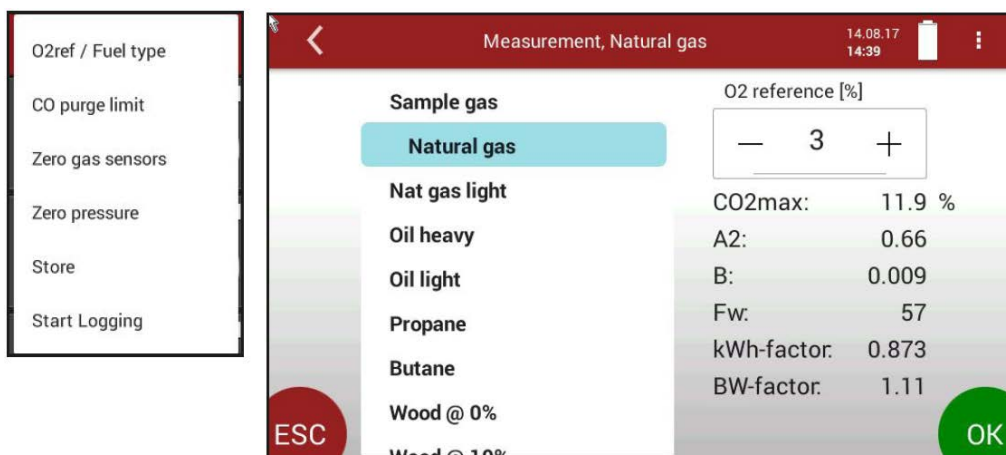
O2ref / Fuel type

CO purge limit

Zero gas sensors

Zero pressure

Store

Start Logging

Measurement, Natural gas

14.08.17
14:39

Sample gas

Natural gas

Nat gas light

Oil heavy

Oil light

Propane

Butane

Wood @ 0%

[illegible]

O2 reference [%]

— 3 +

| | | |
|---|---|---|
| CO2max: | 11.9 | % |
| A2: | 0.66 | |
| B: | 0.009 | |
| Fw: | 57 | |
| kWh-factor: | 0.873 | |
| BW-factor: | 1.11 | |

ESC

OK